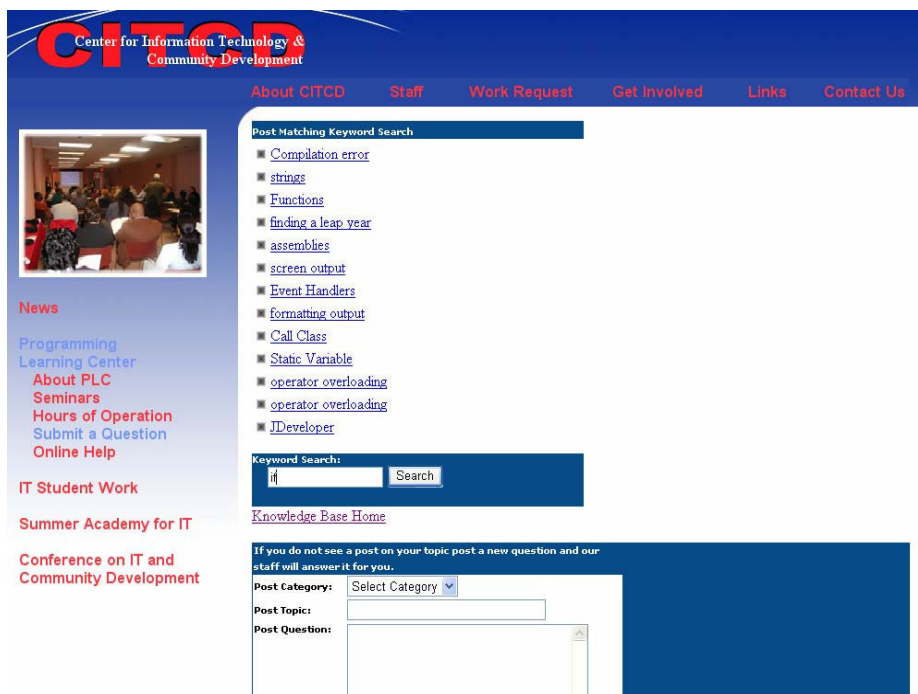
CITCD
Center for Information Technology & Community Development

About CITCD | Staff | Work Request | Get Involved | Links | Contact Us

News

Programming Learning Center
About PLC
Seminars
Hours of Operation
Submit a Question
Online Help

IT Student Work

Summer Academy for IT

Conference on IT and Community Development

Post Matching Keyword Search

Compilation error
strings
Functions
finding a leap year
assemblies
screen output
Event Handlers
formatting output
Call Class
Static Variable
operator overloading
operator overloading
JDeveloper

Keyword Search:
if
Search

Knowledge Base Home

If you do not see a post on your topic post a new question and our staff will answer it for you.

Post Category: Select Category
Post Topic:
Post Question: